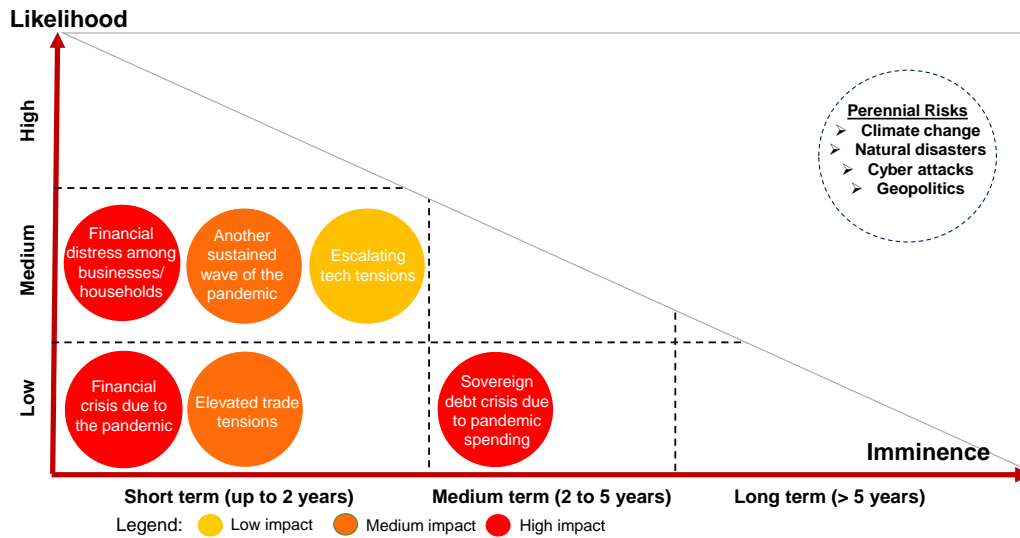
Likelihood

High

Medium

Low

Perennial Risks
➢ Climate change
➢ Natural disasters
➢ Cyber attacks
➢ Geopolitics

Financial distress among businesses/ households

Another sustained wave of the pandemic

Escalating tech tensions

Financial crisis due to the pandemic

Elevated trade tensions

Sovereign debt crisis due to pandemic spending

Imminence

Short term (up to 2 years)

Medium term (2 to 5 years)

Long term (> 5 years)

Legend: Low impact Medium impact High impact